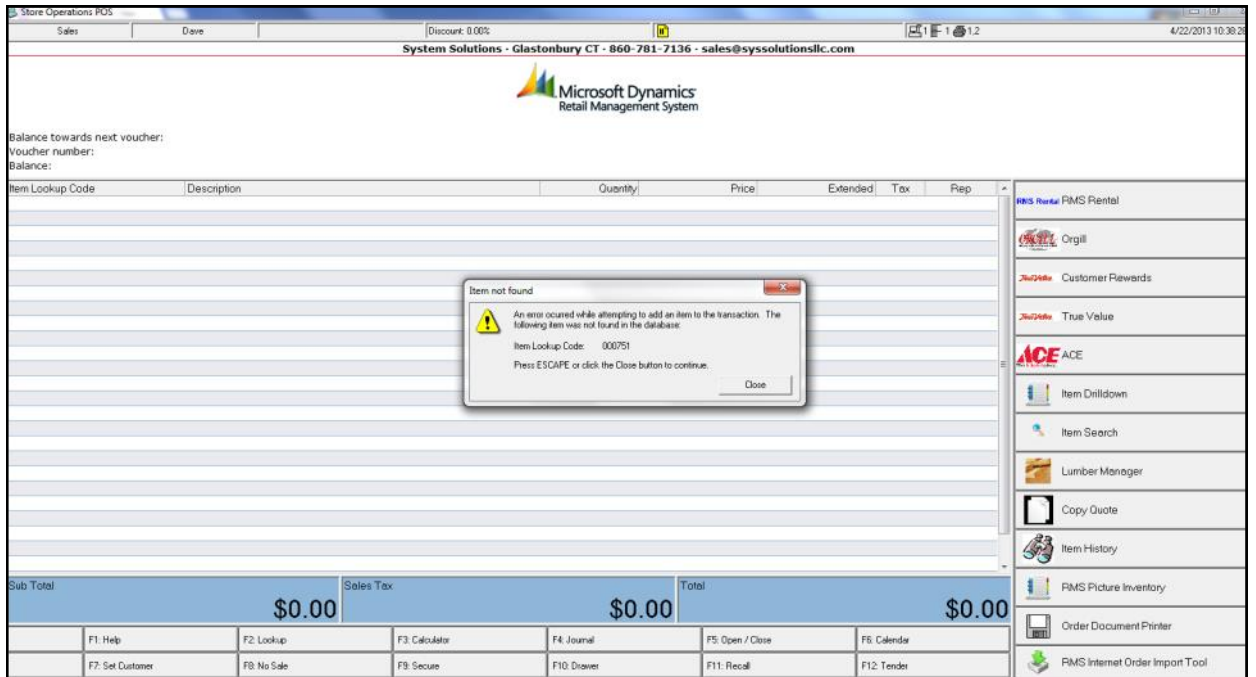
Store Operations POS

Sales | Dave | Discount: 0.00% | 1 1 1,2 | 4/22/2013 10:38:28

System Solutions - Glastonbury CT - 860-781-7136 - sales@syssolutionsllc.com

Microsoft Dynamics
Retail Management System

Balance towards next voucher:
Voucher number:
Balance:

| Item Lookup Code | Description | Quantity | Price | Extended | Tax | Rep |
|---|---|---|---|---|---|---|

Item not found

An error ocurred while attempting to add an item to the transaction. The following item was not found in the database:

Item Lookup Code: 000751

Press ESCAPE or click the Close button to continue.

Close

RMS Rental RMS Rental
Orgill
True Value Customer Rewards
True Value True Value
ACE ACE
Item Drilldown
Item Search
Lumber Manager
Copy Quote
Item History
RMS Picture Inventory
Order Document Printer
RMS Internet Order Import Tool

Sub Total
$0.00
Sales Tax
$0.00
Total
$0.00

| F1: Help | F2: Lookup | F3: Calculator | F4: Journal | F5: Open / Close | F6: Calendar |
|---|---|---|---|---|---|
| F7: Set Customer | F8: No Sale | F9: Secure | F10: Drawer | F11: Recall | F12: Tender |